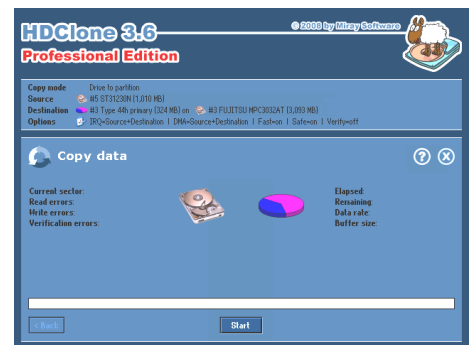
HDClone 3.6
Professional Edition
© 2008 by Miray Software

Copy mode Drive to partition
Source #5 ST31230N (1,010 MB)
Destination #3 Type 44h primary (324 MB) on #3 FUJITSU MPC3032AT (3,093 MB)
Options IRQ=Source+Destination | DMA=Source+Destination | Fast=on | Safe=on | Verify=off

Copy data

Current sector:
Read errors:
Write errors:
Verification errors:

Elapsed:
Remaining:
Data rate:
Buffer size:

< Back
Start